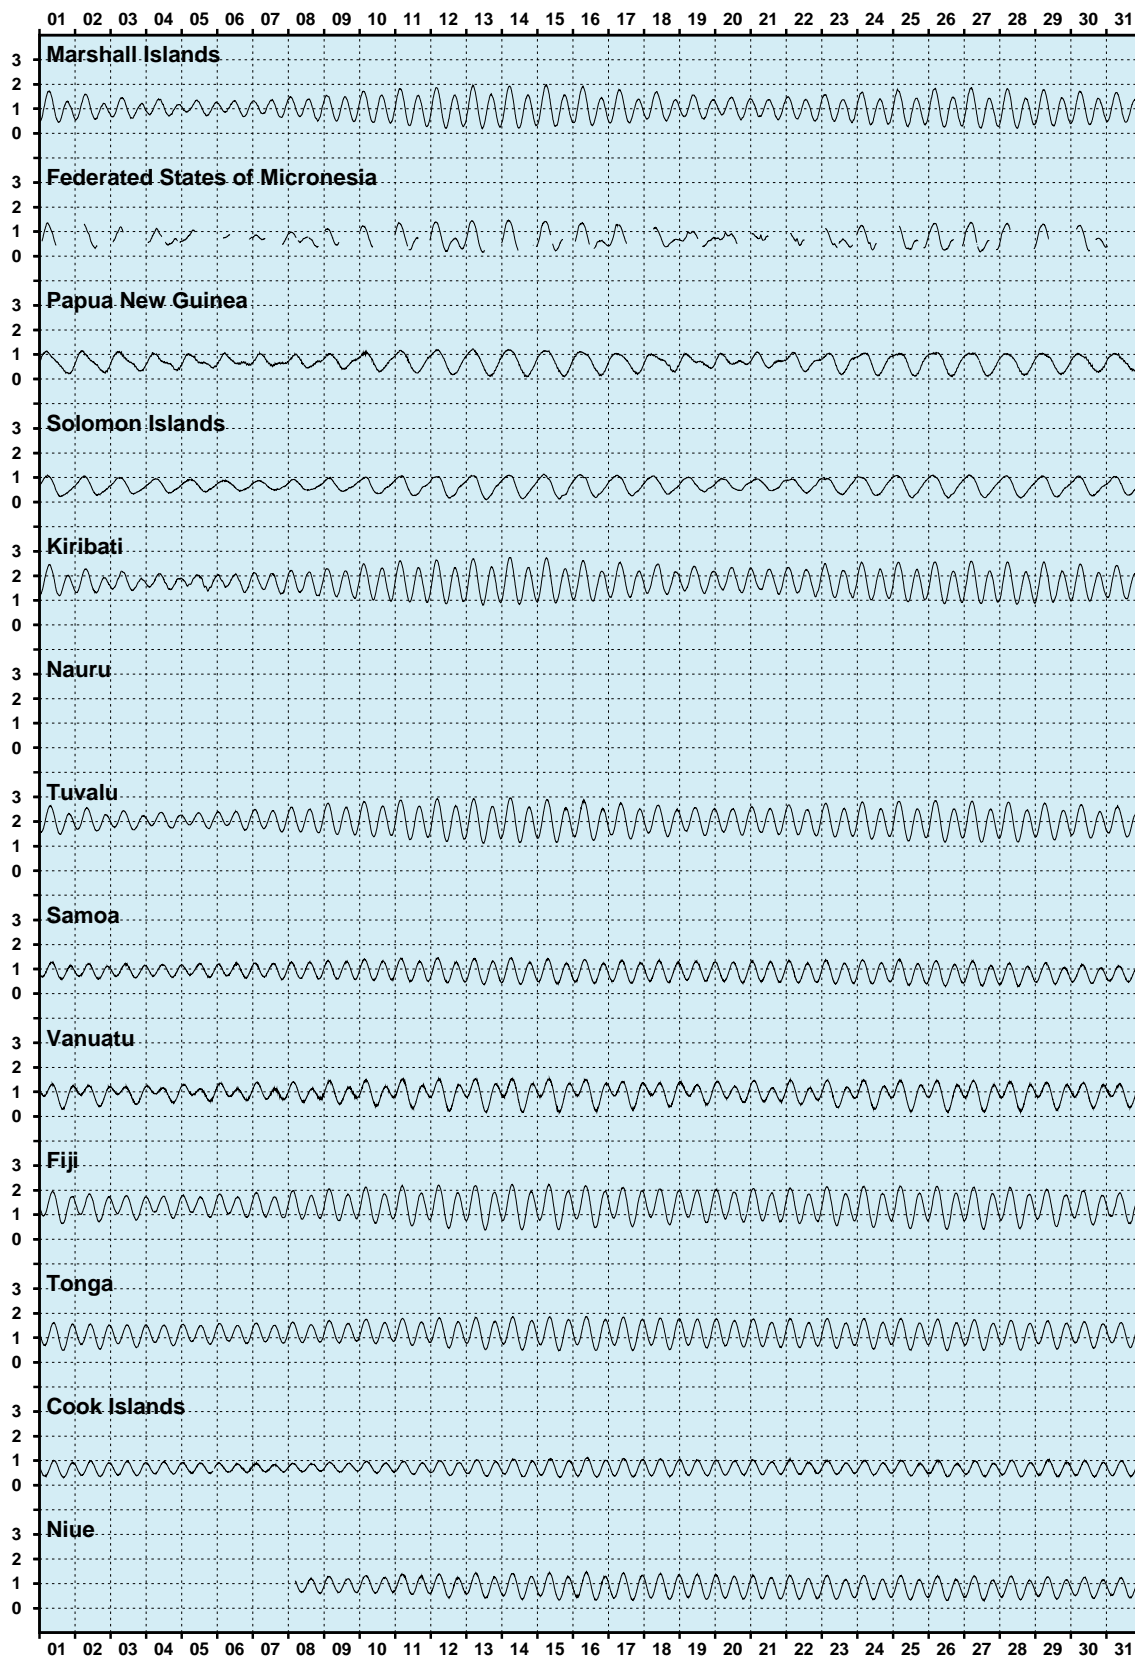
01 02 03 04 05 06 07 08 09 10 11 12 13 14 15 16 17 18 19 20 21 22 23 24 25 26 27 28 29 30 31

Marshall Islands
3
2
1
0

Federated States of Micronesia
3
2
1
0

Papua New Guinea
3
2
1
0

Solomon Islands
3
2
1
0

Kiribati
3
2
1
0

Nauru
3
2
1
0

Tuvalu
3
2
1
0

Samoa
3
2
1
0

Vanuatu
3
2
1
0

Fiji
3
2
1
0

Tonga
3
2
1
0

Cook Islands
3
2
1
0

Niue
3
2
1
0

01 02 03 04 05 06 07 08 09 10 11 12 13 14 15 16 17 18 19 20 21 22 23 24 25 26 27 28 29 30 31